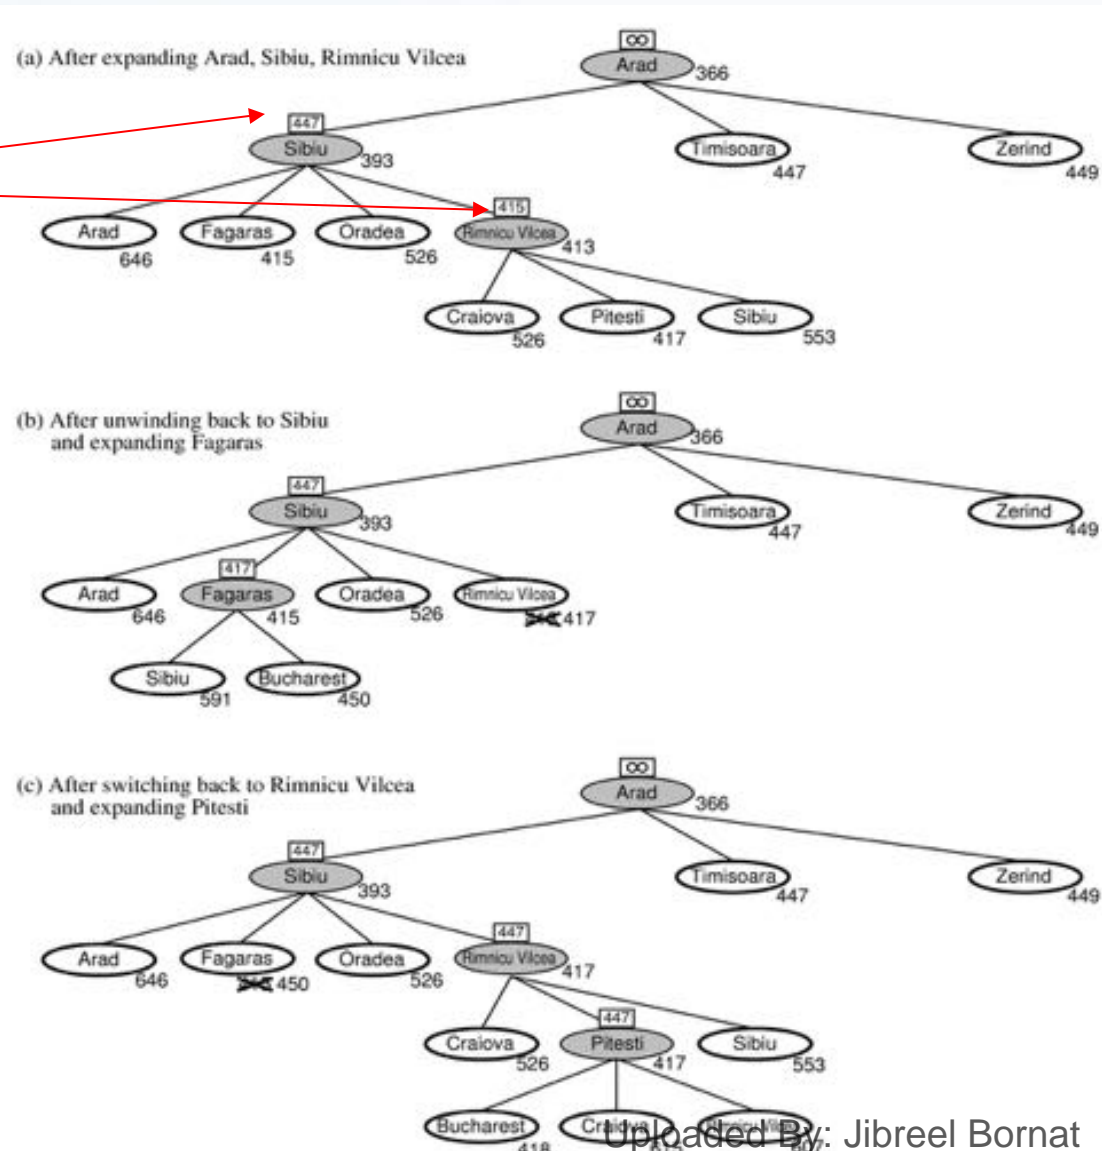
(a) After expanding Arad, Sibiu, Rimnicu Vilcea

∞
Arad 366
447
Sibiu 393
Timisoara 447
Zerind 449
Arad 646
Fagaras 415
Oradea 526
415
Rimnicu Vilcea 413
Craiova 526
Pitesti 417
Sibiu 553

(b) After unwinding back to Sibiu and expanding Fagaras

∞
Arad 366
447
Sibiu 393
Timisoara 447
Zerind 449
Arad 646
417
Fagaras 415
Oradea 526
Rimnicu Vilcea
413 417
Sibiu 591
Bucharest 450

(c) After switching back to Rimnicu Vilcea and expanding Pitesti

∞
Arad 366
447
Sibiu 393
Timisoara 447
Zerind 449
Arad 646
Fagaras
417 450
Oradea 526
447
Rimnicu Vilcea 417
Craiova 526
447
Pitesti 417
Sibiu 553
Bucharest 418
Craiova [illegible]
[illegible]

Uploaded By: Jibreel Bornat